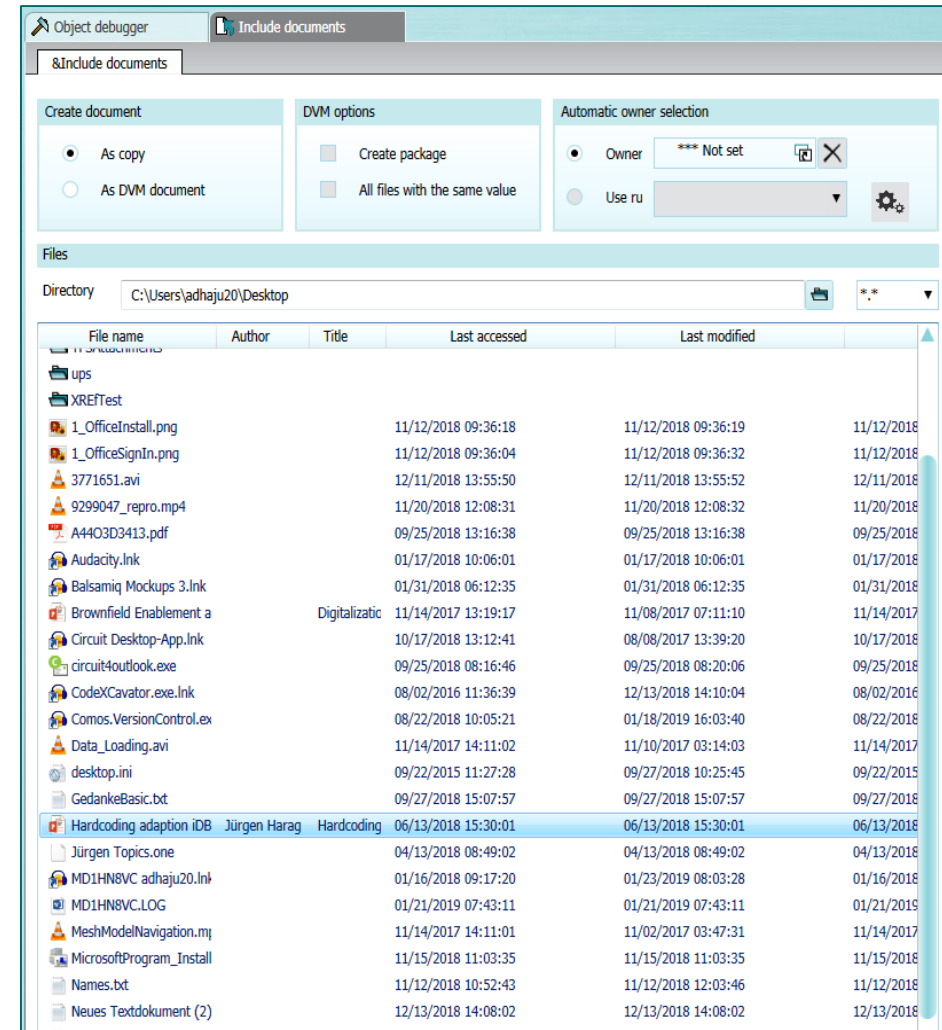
Object debugger | Include documents

&Include documents

Create document

As copy

As DVM document

DVM options

Create package

All files with the same value

Automatic owner selection

Owner *** Not set

Use ru

Files

Directory C:\Users\adhaju20\Desktop *.*

| File name | Author | Title | Last accessed | Last modified | |
|---|---|---|---|---|---|
| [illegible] | | | | | |
| ups | | | | | |
| XREfTest | | | | | |
| 1_OfficeInstall.png | | | 11/12/2018 09:36:18 | 11/12/2018 09:36:19 | 11/12/2018 |
| 1_OfficeSignIn.png | | | 11/12/2018 09:36:04 | 11/12/2018 09:36:32 | 11/12/2018 |
| 3771651.avi | | | 12/11/2018 13:55:50 | 12/11/2018 13:55:52 | 12/11/2018 |
| 9299047_repro.mp4 | | | 11/20/2018 12:08:31 | 11/20/2018 12:08:32 | 11/20/2018 |
| A44O3D3413.pdf | | | 09/25/2018 13:16:38 | 09/25/2018 13:16:38 | 09/25/2018 |
| Audacity.lnk | | | 01/17/2018 10:06:01 | 01/17/2018 10:06:01 | 01/17/2018 |
| Balsamiq Mockups 3.lnk | | | 01/31/2018 06:12:35 | 01/31/2018 06:12:35 | 01/31/2018 |
| Brownfield Enablement a | | Digitalizatic | 11/14/2017 13:19:17 | 11/08/2017 07:11:10 | 11/14/2017 |
| Circuit Desktop-App.lnk | | | 10/17/2018 13:12:41 | 08/08/2017 13:39:20 | 10/17/2018 |
| circuit4outlook.exe | | | 09/25/2018 08:16:46 | 09/25/2018 08:20:06 | 09/25/2018 |
| CodeXCavator.exe.lnk | | | 08/02/2016 11:36:39 | 12/13/2018 14:10:04 | 08/02/2016 |
| Comos.VersionControl.ex | | | 08/22/2018 10:05:21 | 01/18/2019 16:03:40 | 08/22/2018 |
| Data_Loading.avi | | | 11/14/2017 14:11:02 | 11/10/2017 03:14:03 | 11/14/2017 |
| desktop.ini | | | 09/22/2015 11:27:28 | 09/27/2018 10:25:45 | 09/22/2015 |
| GedankeBasic.txt | | | 09/27/2018 15:07:57 | 09/27/2018 15:07:57 | 09/27/2018 |
| Hardcoding adaption iDB | Jürgen Harag | Hardcoding | 06/13/2018 15:30:01 | 06/13/2018 15:30:01 | 06/13/2018 |
| Jürgen Topics.one | | | 04/13/2018 08:49:02 | 04/13/2018 08:49:02 | 04/13/2018 |
| MD1HN8VC adhaju20.lnk | | | 01/16/2018 09:17:20 | 01/23/2019 08:03:28 | 01/16/2018 |
| MD1HN8VC.LOG | | | 01/21/2019 07:43:11 | 01/21/2019 07:43:11 | 01/21/2019 |
| MeshModelNavigation.mp | | | 11/14/2017 14:11:01 | 11/02/2017 03:47:31 | 11/14/2017 |
| MicrosoftProgram_Install | | | 11/15/2018 11:03:35 | 11/15/2018 11:03:35 | 11/15/2018 |
| Names.txt | | | 11/12/2018 10:52:43 | 11/12/2018 12:03:46 | 11/12/2018 |
| Neues Textdokument (2) | | | 12/13/2018 14:08:02 | 12/13/2018 14:08:02 | 12/13/2018 |